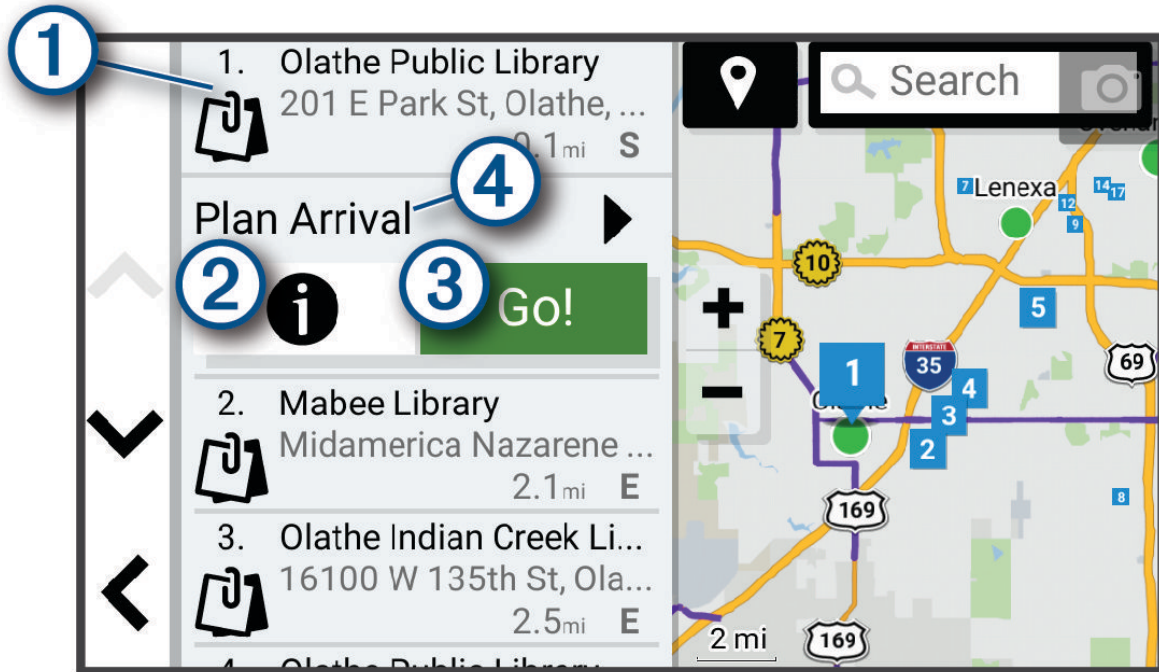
1

1. Olathe Public Library
201 E Park St, Olathe, ...
0.1mi S

4

Plan Arrival

2

3 Go!

2. Mabee Library
Midamerica Nazarene ...
2.1mi E

3. Olathe Indian Creek Li...
16100 W 135th St, Ola...
2.5mi E

4. Olathe Public Library

Search

Lenexa
7
14
17
12
9
10
5
7
1
35
4
3
2
69
Olathe
169
8
169
2 mi
+
−